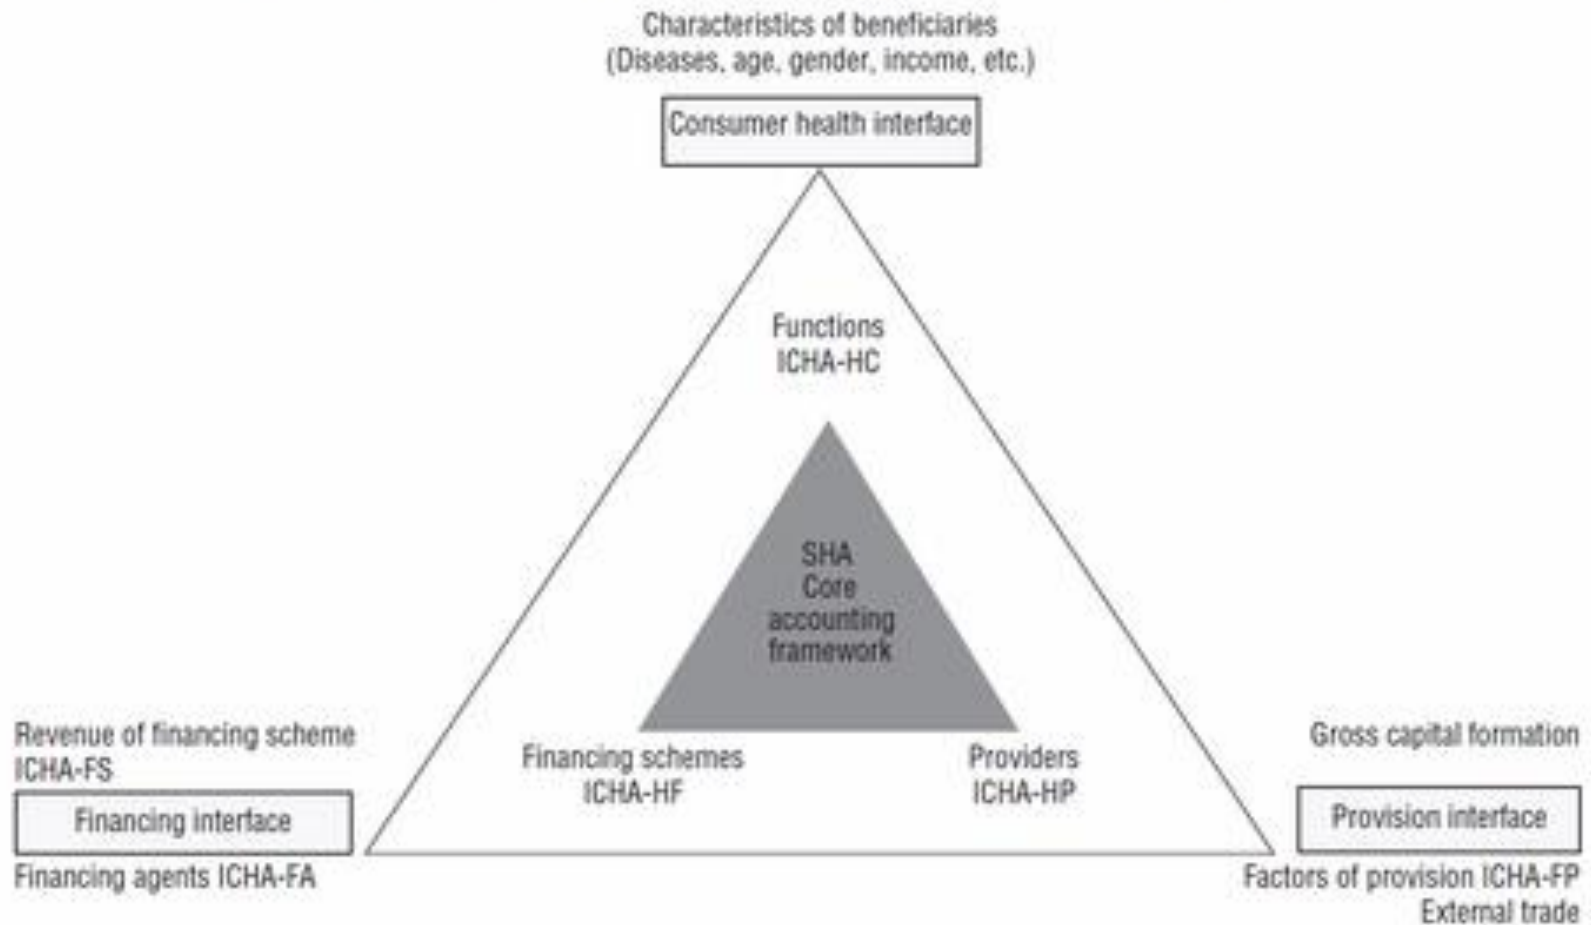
Characteristics of beneficiaries
(Diseases, age, gender, income, etc.)

Consumer health interface

Functions
ICHA-HC

SHA
Core
accounting
framework

Financing schemes
ICHA-HF

Providers
ICHA-HP

Revenue of financing scheme
ICHA-FS

Financing interface

Financing agents ICHA-FA

Gross capital formation

Provision interface

Factors of provision ICHA-FP
External trade